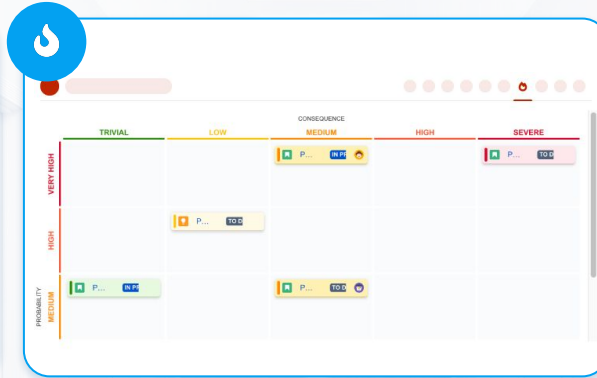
CONSEQUENCE

| | TRIVIAL | LOW | MEDIUM | HIGH | SEVERE |
|---|---|---|---|---|---|
| VERY HIGH | | | P... IN PR | | P... TO D |
| HIGH | | P... TO D | | | |
| MEDIUM | P... IN PR | | P... TO D | | |

PROBABILITY